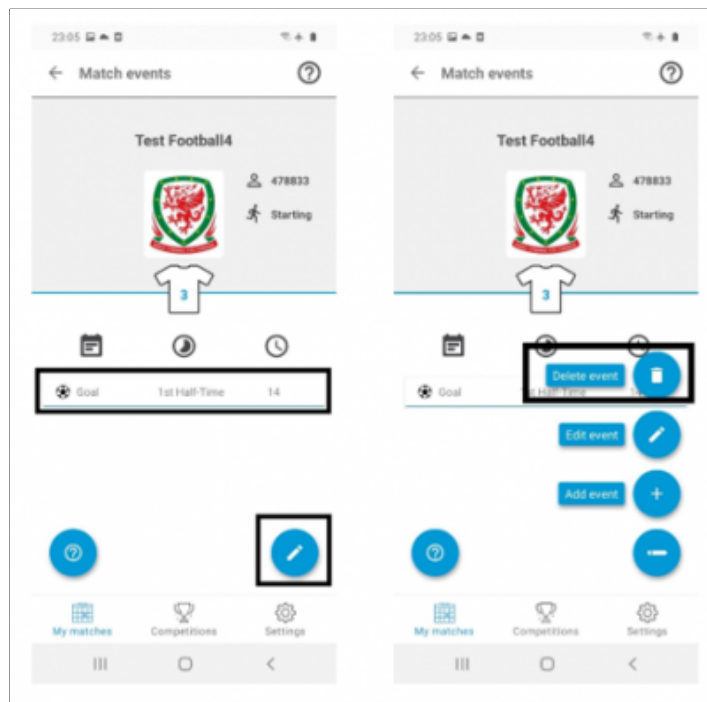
23:05

Match events

Test Football4

478833

Starting

3

Goal 1st Half-Time 14

My matches Competitions Settings

23:05

Match events

Test Football4

478833

Starting

3

Delete event

Goal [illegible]

Edit event

Add event

My matches Competitions Settings